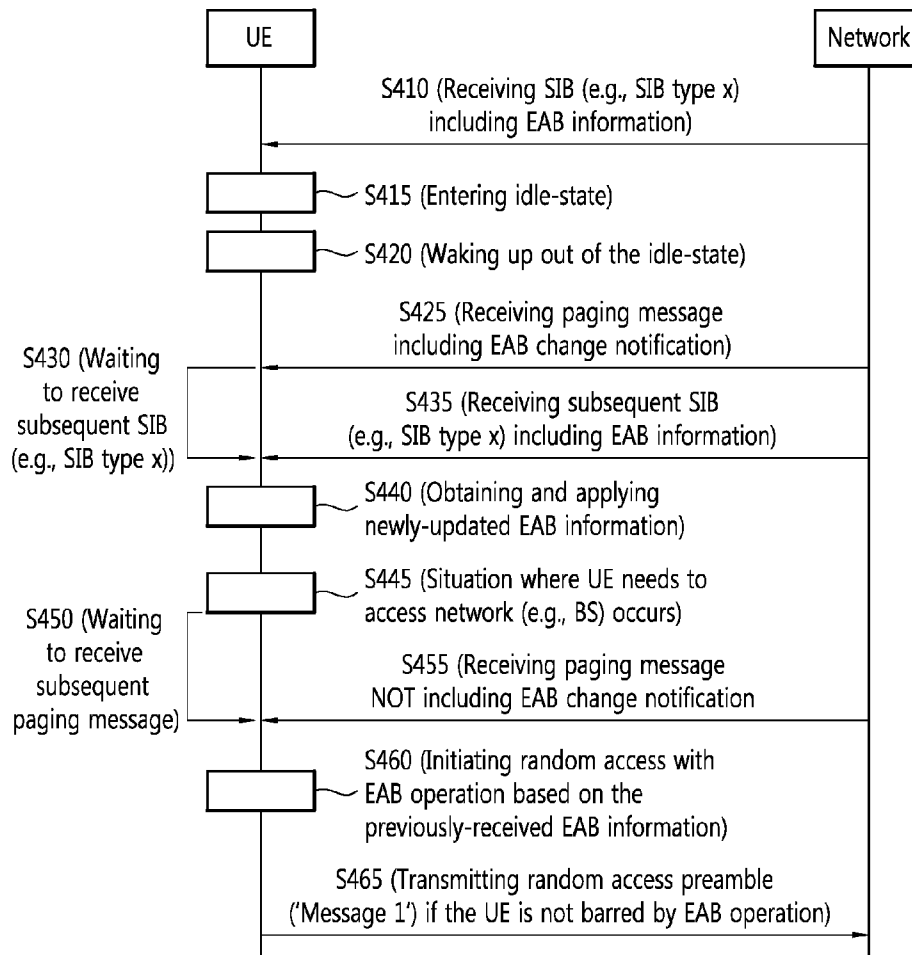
UE

Network

S410 (Receiving SIB (e.g., SIB type x) including EAB information)

S415 (Entering idle-state)

S420 (Waking up out of the idle-state)

S425 (Receiving paging message including EAB change notification)

S430 (Waiting to receive subsequent SIB (e.g., SIB type x))

S435 (Receiving subsequent SIB (e.g., SIB type x) including EAB information)

S440 (Obtaining and applying newly-updated EAB information)

S445 (Situation where UE needs to access network (e.g., BS) occurs)

S450 (Waiting to receive subsequent paging message)

S455 (Receiving paging message NOT including EAB change notification

S460 (Initiating random access with EAB operation based on the previously-received EAB information)

S465 (Transmitting random access preamble ('Message 1') if the UE is not barred by EAB operation)